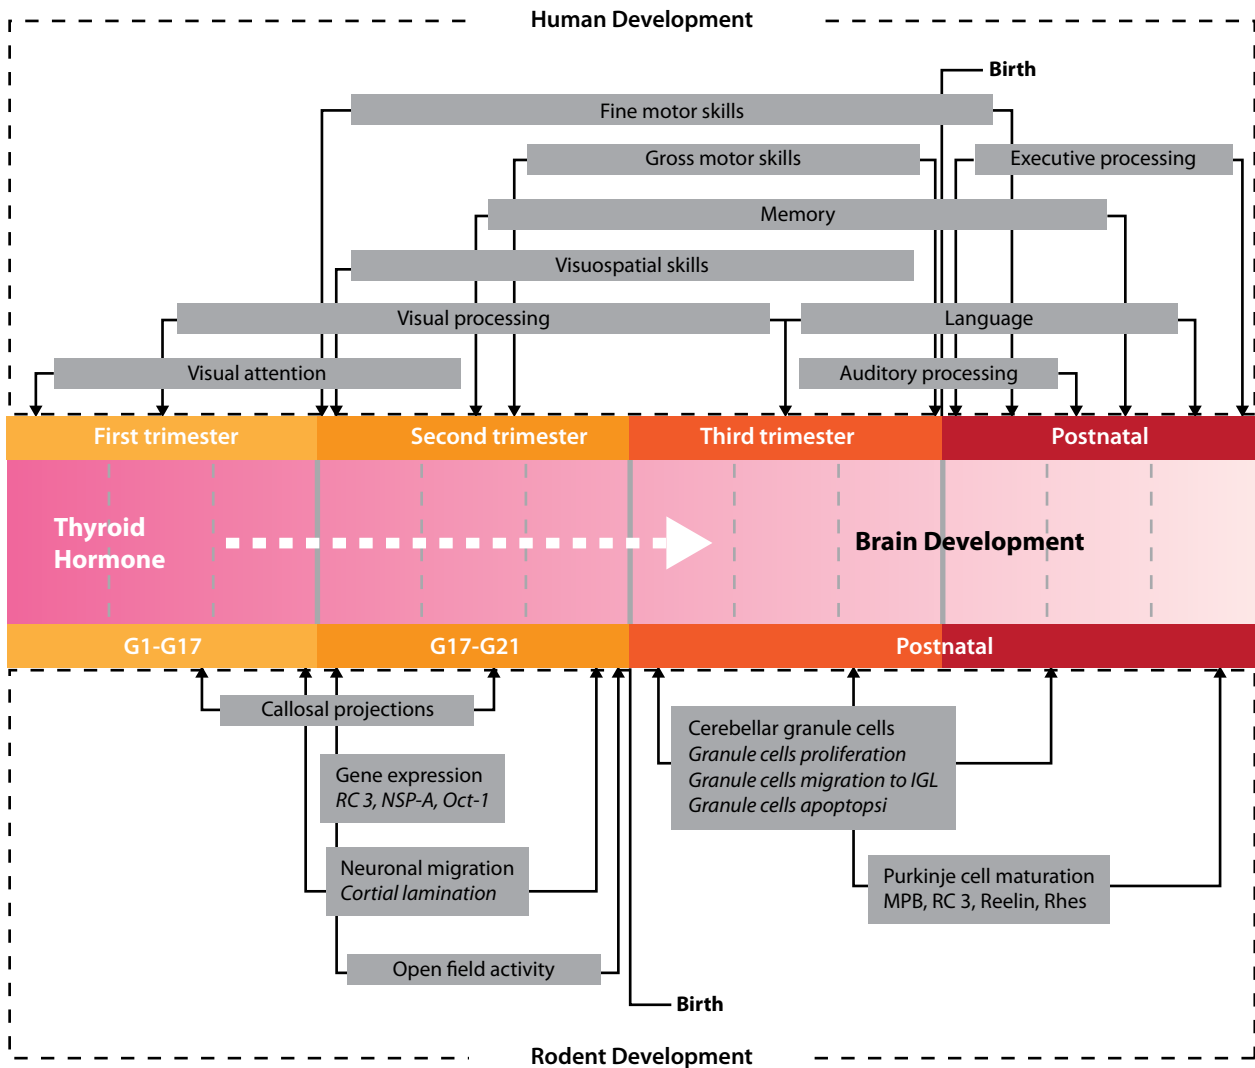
Human Development

Birth

Fine motor skills

Gross motor skills

Executive processing

Memory

Visuospatial skills

Visual processing

Language

Visual attention

Auditory processing

First trimester

Second trimester

Third trimester

Postnatal

Thyroid Hormone

Brain Development

G1-G17

G17-G21

Postnatal

Callosal projections

Gene expression
*RC 3, NSP-A, Oct-1*

Neuronal migration
*Cortial lamination*

Open field activity

Cerebellar granule cells
*Granule cells proliferation*
*Granule cells migration to IGL*
*Granule cells apoptopsi*

Purkinje cell maturation
MPB, RC 3, Reelin, Rhes

Birth

Rodent Development